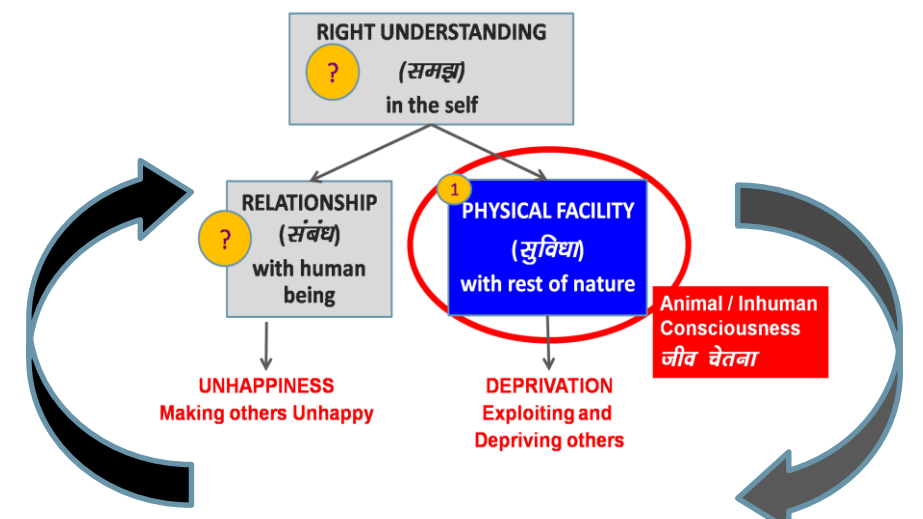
RIGHT UNDERSTANDING
?
(समझ)
in the self

RELATIONSHIP
?
(संबंध)
with human being

1
PHYSICAL FACILITY
(सुविधा)
with rest of nature

Animal / Inhuman Consciousness
जीव चेतना

UNHAPPINESS
Making others Unhappy

DEPRIVATION
Exploiting and Depriving others